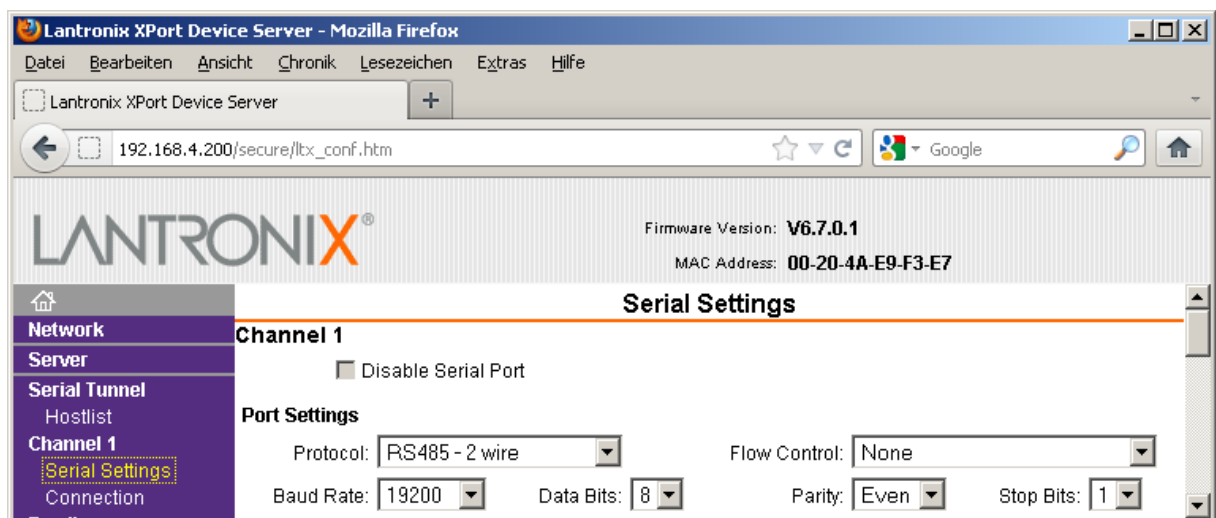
Lantronix XPort Device Server - Mozilla Firefox

Datei Bearbeiten Ansicht Chronik Lesezeichen Extras Hilfe

Lantronix XPort Device Server +

192.168.4.200/secure/ltx_conf.htm

Google

LANTRONIX®

Firmware Version: V6.7.0.1

MAC Address: 00-20-4A-E9-F3-E7

Network
Server
Serial Tunnel
Hostlist
Channel 1
Serial Settings
Connection

Serial Settings

Channel 1

Disable Serial Port

Port Settings

Protocol: RS485 - 2 wire

Flow Control: None

Baud Rate: 19200

Data Bits: 8

Parity: Even

Stop Bits: 1